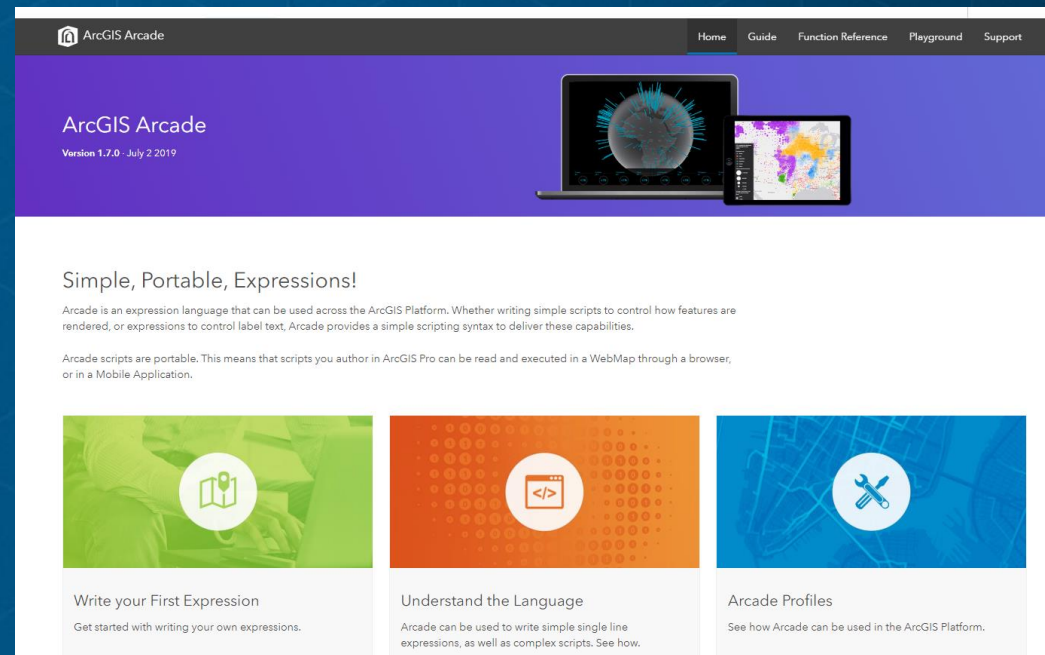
ArcGIS Arcade

Home Guide Function Reference Playground Support

ArcGIS Arcade

Version 1.7.0 - July 2 2019

Simple, Portable, Expressions!

Arcade is an expression language that can be used across the ArcGIS Platform. Whether writing simple scripts to control how features are rendered, or expressions to control label text, Arcade provides a simple scripting syntax to deliver these capabilities.

Arcade scripts are portable. This means that scripts you author in ArcGIS Pro can be read and executed in a WebMap through a browser, or in a Mobile Application.

</>

Write your First Expression

Get started with writing your own expressions.

Understand the Language

Arcade can be used to write simple single line expressions, as well as complex scripts. See how.

Arcade Profiles

See how Arcade can be used in the ArcGIS Platform.